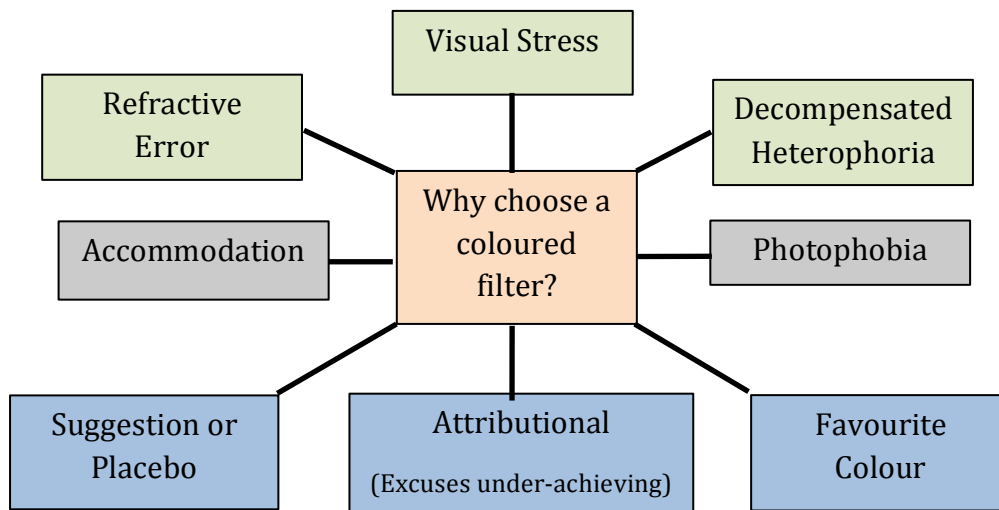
Visual Stress

Refractive Error

Decompensated Heterophoria

Why choose a coloured filter?

Accommodation

Photophobia

Suggestion or Placebo

Attributional (Excuses under-achieving)

Favourite Colour